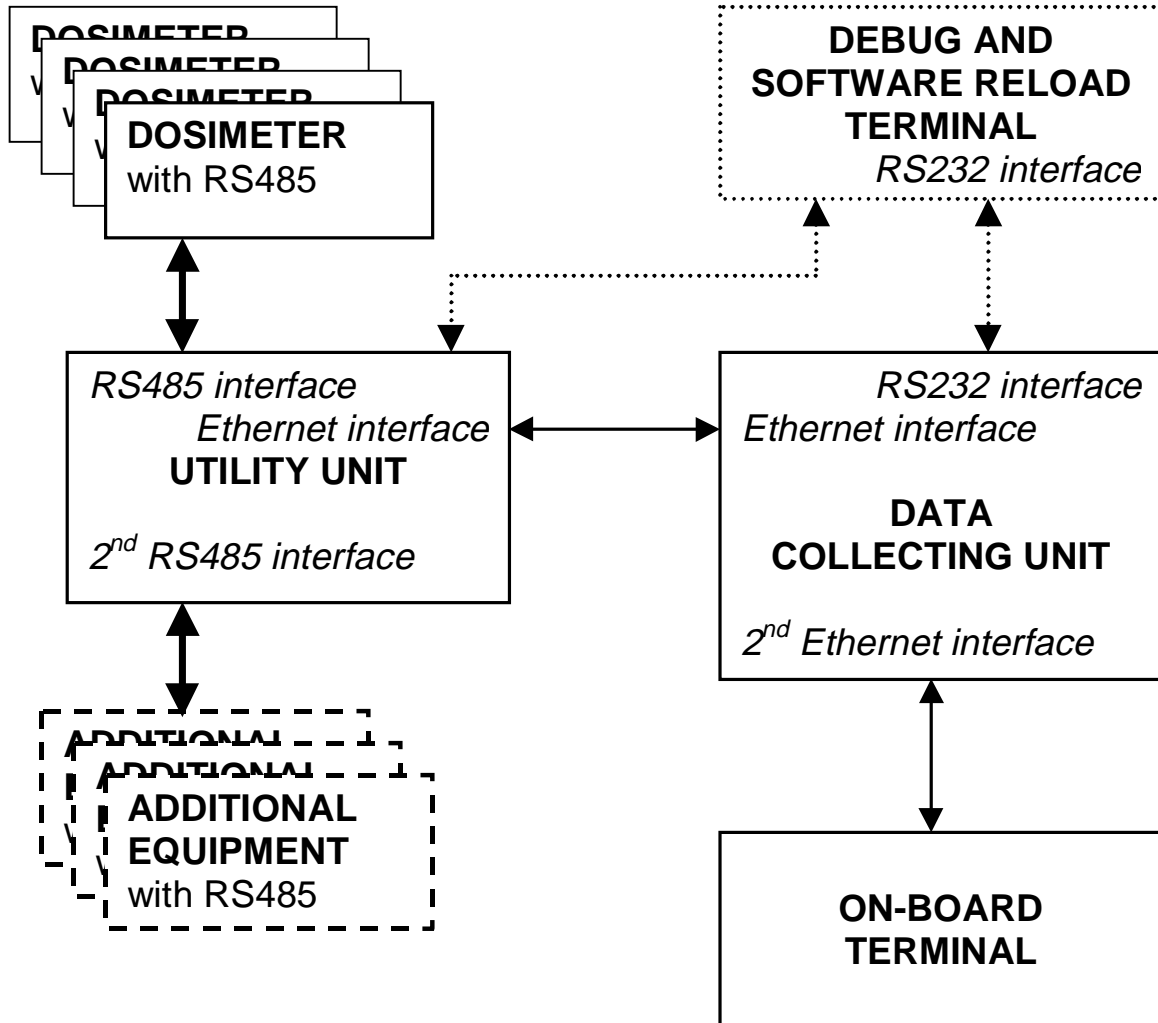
DOSIMETER
w

DOSIMETER
w

DOSIMETER
w

DOSIMETER
with RS485

DEBUG AND SOFTWARE RELOAD TERMINAL
RS232 interface

RS485 interface
Ethernet interface
UTILITY UNIT

$2^{nd}$ RS485 interface

RS232 interface
Ethernet interface

DATA COLLECTING UNIT

$2^{nd}$ Ethernet interface

ADDITIONAL
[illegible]

ADDITIONAL
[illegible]

ADDITIONAL EQUIPMENT
with RS485

ON-BOARD TERMINAL